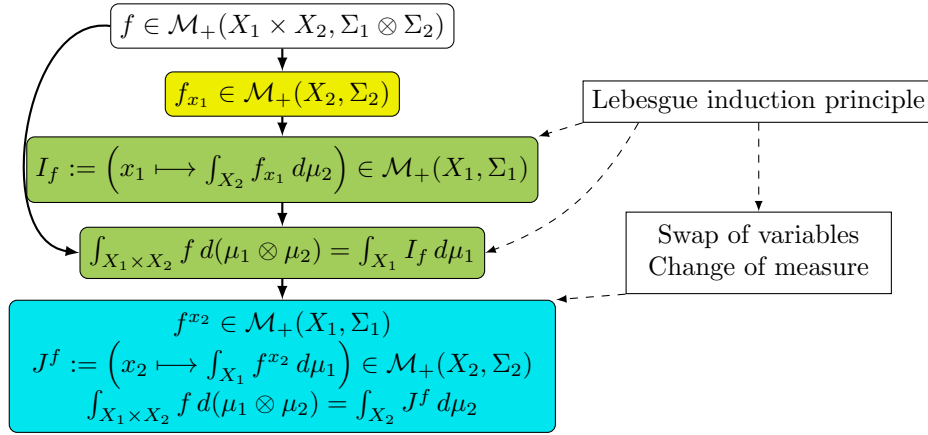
$f \in \mathcal{M}_+(X_1 \times X_2, \Sigma_1 \otimes \Sigma_2)$

$f_{x_1} \in \mathcal{M}_+(X_2, \Sigma_2)$

Lebesgue induction principle

$I_f := \left(x_1 \longmapsto \int_{X_2} f_{x_1}\, d\mu_2\right) \in \mathcal{M}_+(X_1, \Sigma_1)$

$\int_{X_1 \times X_2} f\, d(\mu_1 \otimes \mu_2) = \int_{X_1} I_f\, d\mu_1$

Swap of variables
Change of measure

$f^{x_2} \in \mathcal{M}_+(X_1, \Sigma_1)$
$J^f := \left(x_2 \longmapsto \int_{X_1} f^{x_2}\, d\mu_1\right) \in \mathcal{M}_+(X_2, \Sigma_2)$
$\int_{X_1 \times X_2} f\, d(\mu_1 \otimes \mu_2) = \int_{X_2} J^f\, d\mu_2$